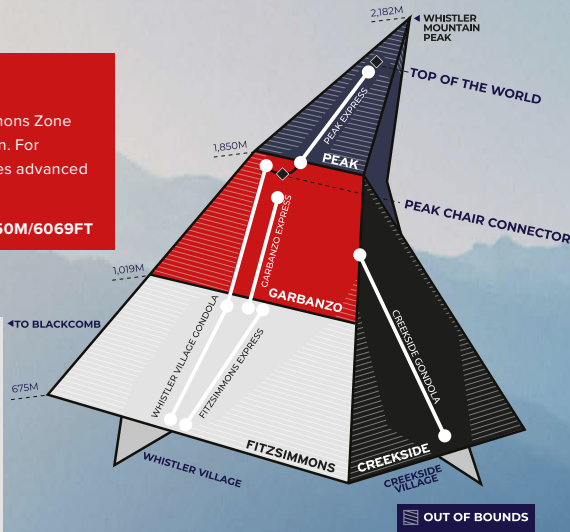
2,182M
WHISTLER MOUNTAIN PEAK

nons Zone
n. For
es advanced

50M/6069FT

TOP OF THE WORLD

PEAK EXPRESS

1,850M

PEAK

PEAK CHAIR CONNECTOR

1,019M

GARBANZO EXPRESS

GARBANZO

◂TO BLACKCOMB

WHISTLER VILLAGE GONDOLA

FITZSIMMONS EXPRESS

CREEKSIDE GONDOLA

675M

FITZSIMMONS

CREEKSIDE

WHISTLER VILLAGE

CREEKSIDE VILLAGE

OUT OF BOUNDS